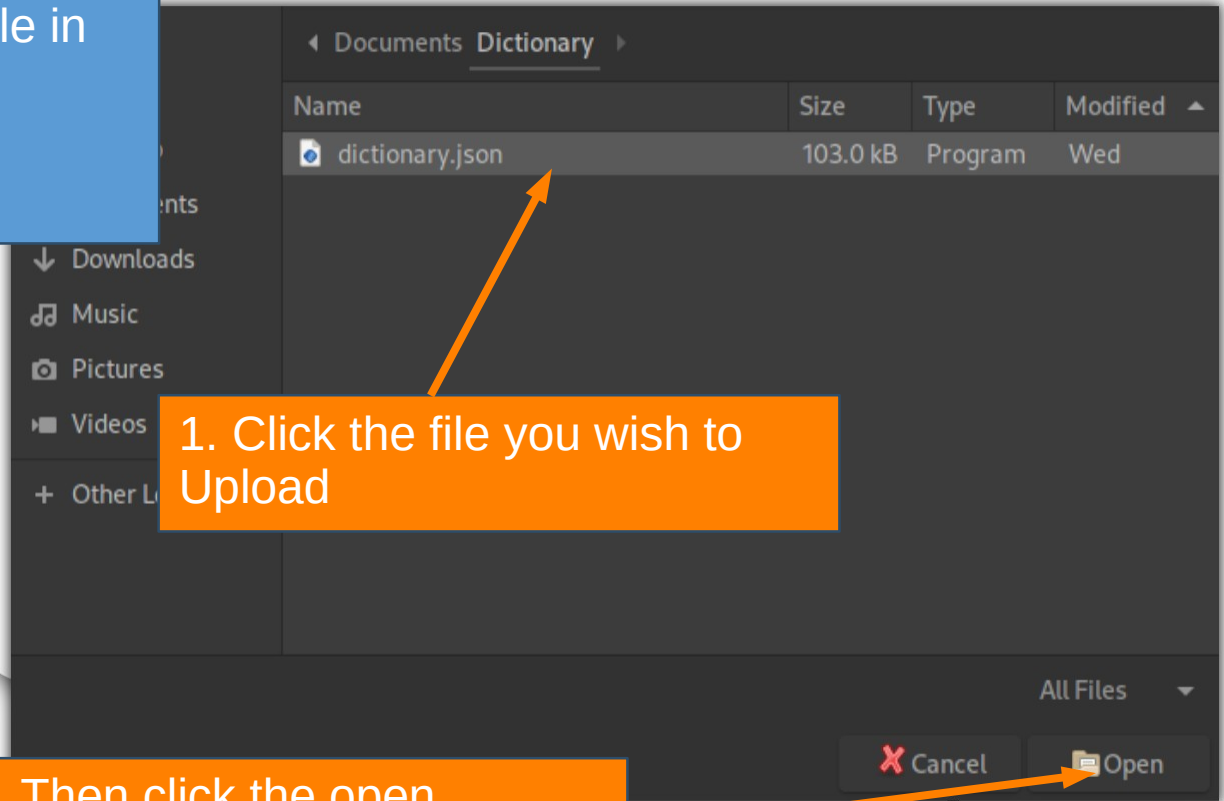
le in

Documents Dictionary

| Name | Size | Type | Modified |
|---|---|---|---|
| dictionary.json | 103.0 kB | Program | Wed |

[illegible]o
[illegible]ents
Downloads
Music
Pictures
Videos
+ Other L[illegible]

1. Click the file you wish to Upload

All Files

Cancel
Open

Then click the open